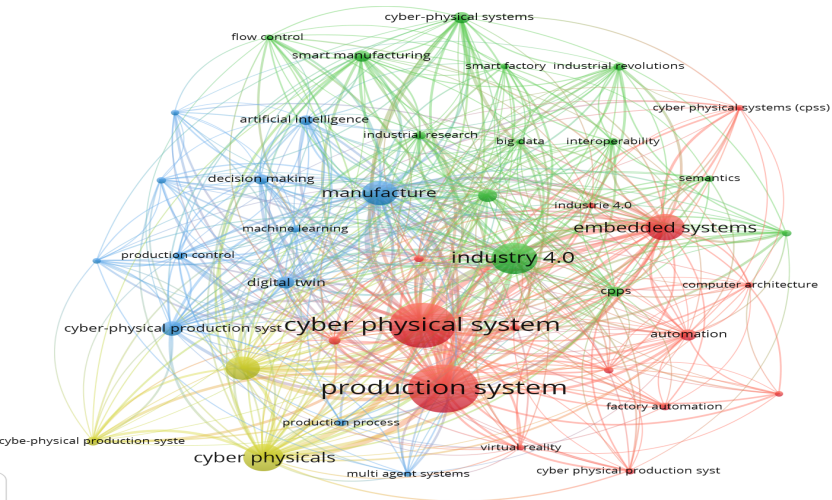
cyber-physical systems
flow control
smart manufacturing
smart factory
industrial revolutions
cyber physical systems (cpss)
artificial intelligence
industrial research
big data
interoperability
semantics
decision making
manufacture
industrie 4.0
embedded systems
machine learning
production control
industry 4.0
digital twin
cpps
computer architecture
cyber-physical production syst
cyber physical system
automation
production system
factory automation
cybe-physical production syste
production process
virtual reality
cyber physicals
multi agent systems
cyber physical production syst